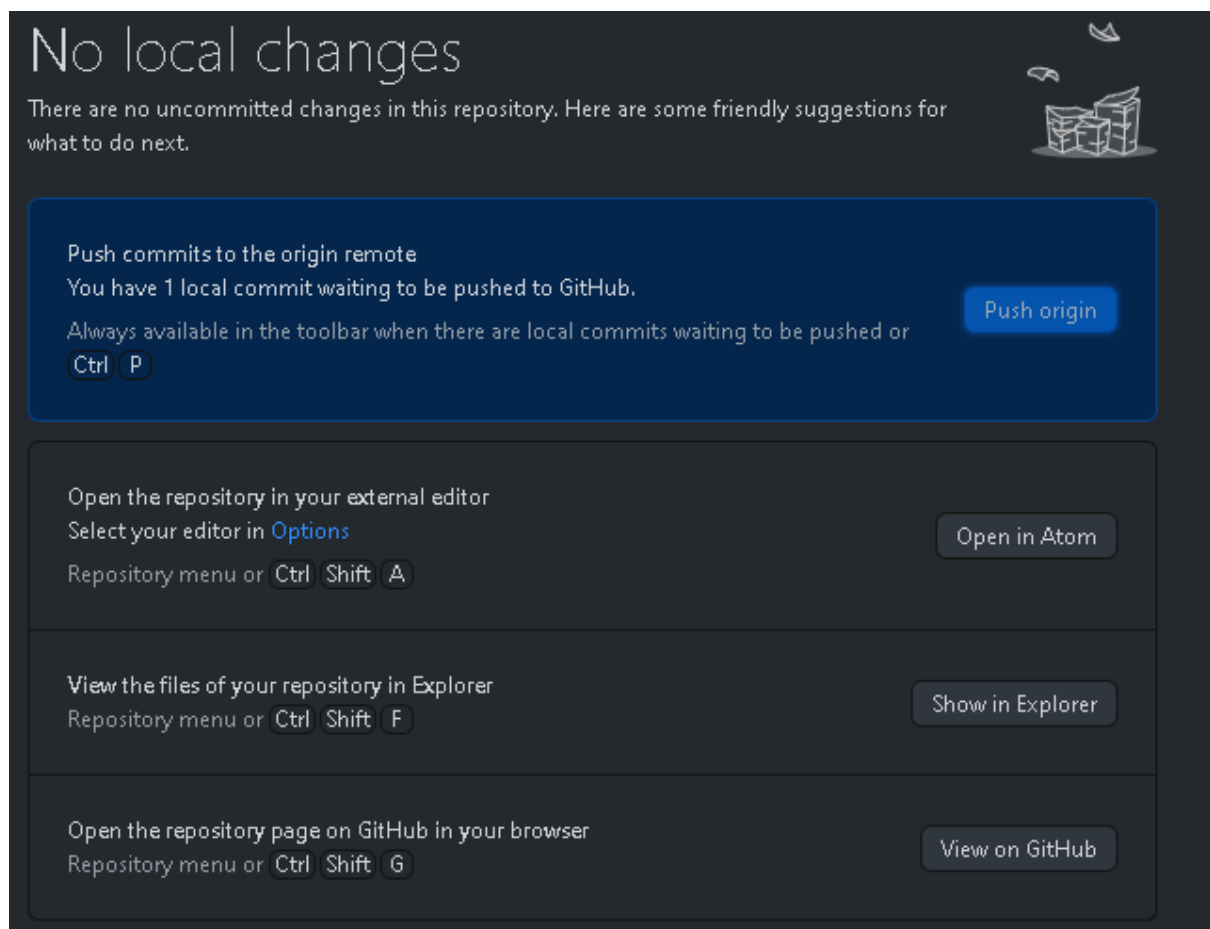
No local changes

There are no uncommitted changes in this repository. Here are some friendly suggestions for what to do next.

Push commits to the origin remote
You have 1 local commit waiting to be pushed to GitHub.
Always available in the toolbar when there are local commits waiting to be pushed or Ctrl P

Push origin

Open the repository in your external editor
Select your editor in Options
Repository menu or Ctrl Shift A

Open in Atom

View the files of your repository in Explorer
Repository menu or Ctrl Shift F

Show in Explorer

Open the repository page on GitHub in your browser
Repository menu or Ctrl Shift G

View on GitHub